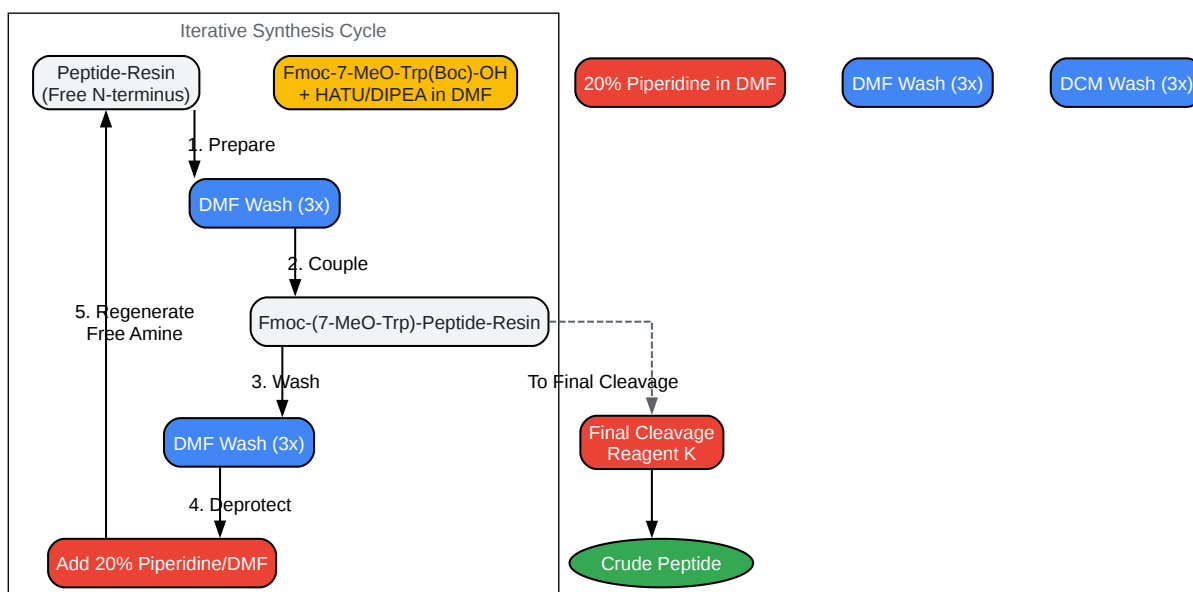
Iterative Synthesis Cycle

Peptide-Resin
(Free N-terminus)

Fmoc-7-MeO-Trp(Boc)-OH
+ HATU/DIPEA in DMF

20% Piperidine in DMF

DMF Wash (3x)

DCM Wash (3x)

1. Prepare

DMF Wash (3x)

2. Couple

5. Regenerate
Free Amine

Fmoc-(7-MeO-Trp)-Peptide-Resin

3. Wash

To Final Cleavage

DMF Wash (3x)

Final Cleavage
Reagent K

4. Deprotect

Add 20% Piperidine/DMF

Crude Peptide